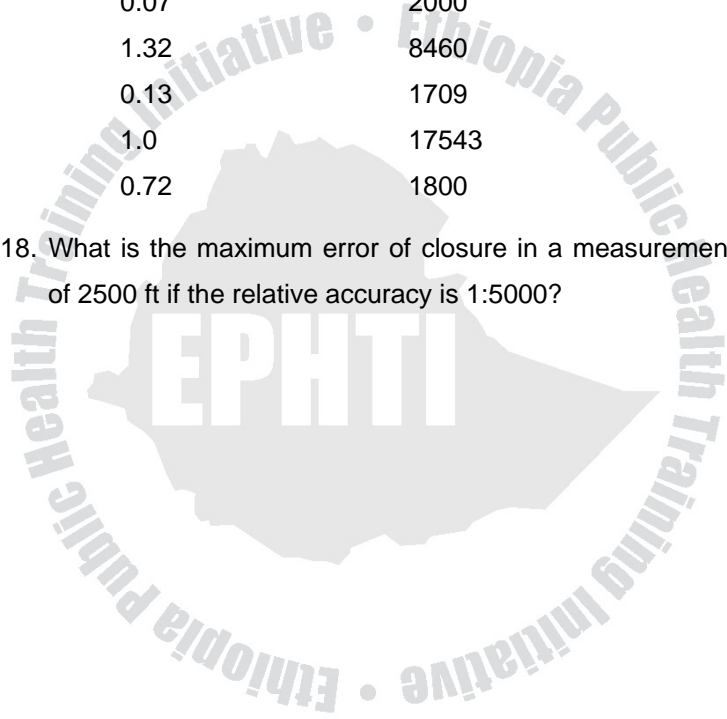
| 0.07 | 2000 |
|---|---|
| 1.32 | 8460 |
| 0.13 | 1709 |
| 1.0 | 17543 |
| 0.72 | 1800 |

18. What is the maximum error of closure in a measuremen of 2500 ft if the relative accuracy is 1:5000?

Ethiopia Public Health Training Initiative • Ethiopia Public Health Training Initiative •

EPHTI